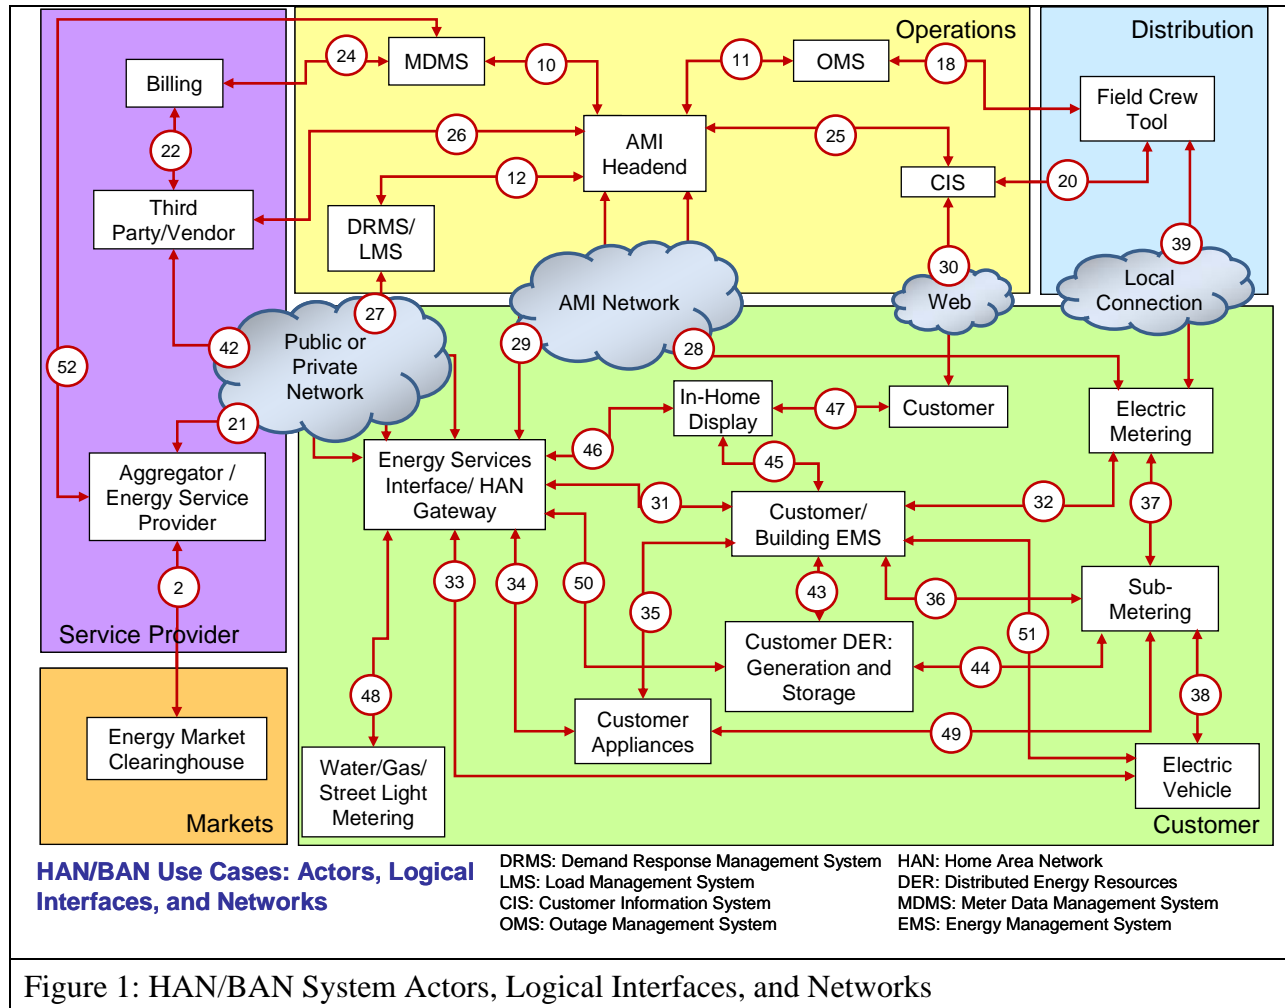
Operations

Distribution

MDMS

24

10

11

OMS

18

Billing

Field Crew Tool

22

26

AMI Headend

25

CIS

20

12

Third Party/Vendor

DRMS/ LMS

39

30

Local Connection

AMI Network

Web

27

Public or Private Network

42

29

28

52

In-Home Display

47

Customer

Electric Metering

21

46

Energy Services Interface/ HAN Gateway

45

Aggregator / Energy Service Provider

31

Customer/ Building EMS

32

37

2

43

Sub-Metering

33

34

50

35

36

Service Provider

51

Customer DER: Generation and Storage

44

48

38

Energy Market Clearinghouse

Customer Appliances

49

Water/Gas/ Street Light Metering

Electric Vehicle

Markets

Customer

HAN/BAN Use Cases: Actors, Logical Interfaces, and Networks

DRMS: Demand Response Management System
LMS: Load Management System
CIS: Customer Information System
OMS: Outage Management System

HAN: Home Area Network
DER: Distributed Energy Resources
MDMS: Meter Data Management System
EMS: Energy Management System

Figure 1: HAN/BAN System Actors, Logical Interfaces, and Networks